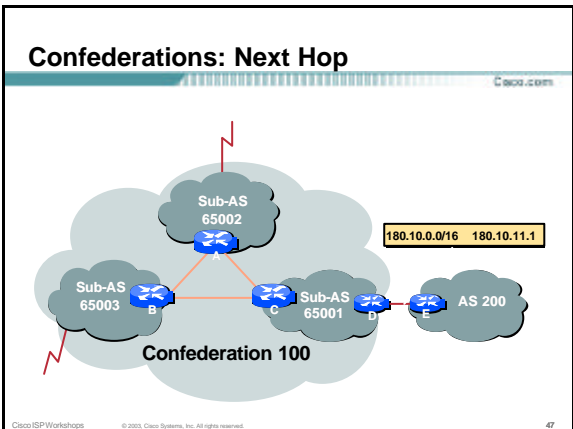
Confederations: Next Hop

Cisco.com

Sub-AS 65002

A

180.10.0.0/16 180.10.11.1

Sub-AS 65003

B

C

Sub-AS 65001

D

E

AS 200

Confederation 100

Cisco ISP Workshops © 2003, Cisco Systems, Inc. All rights reserved. 47